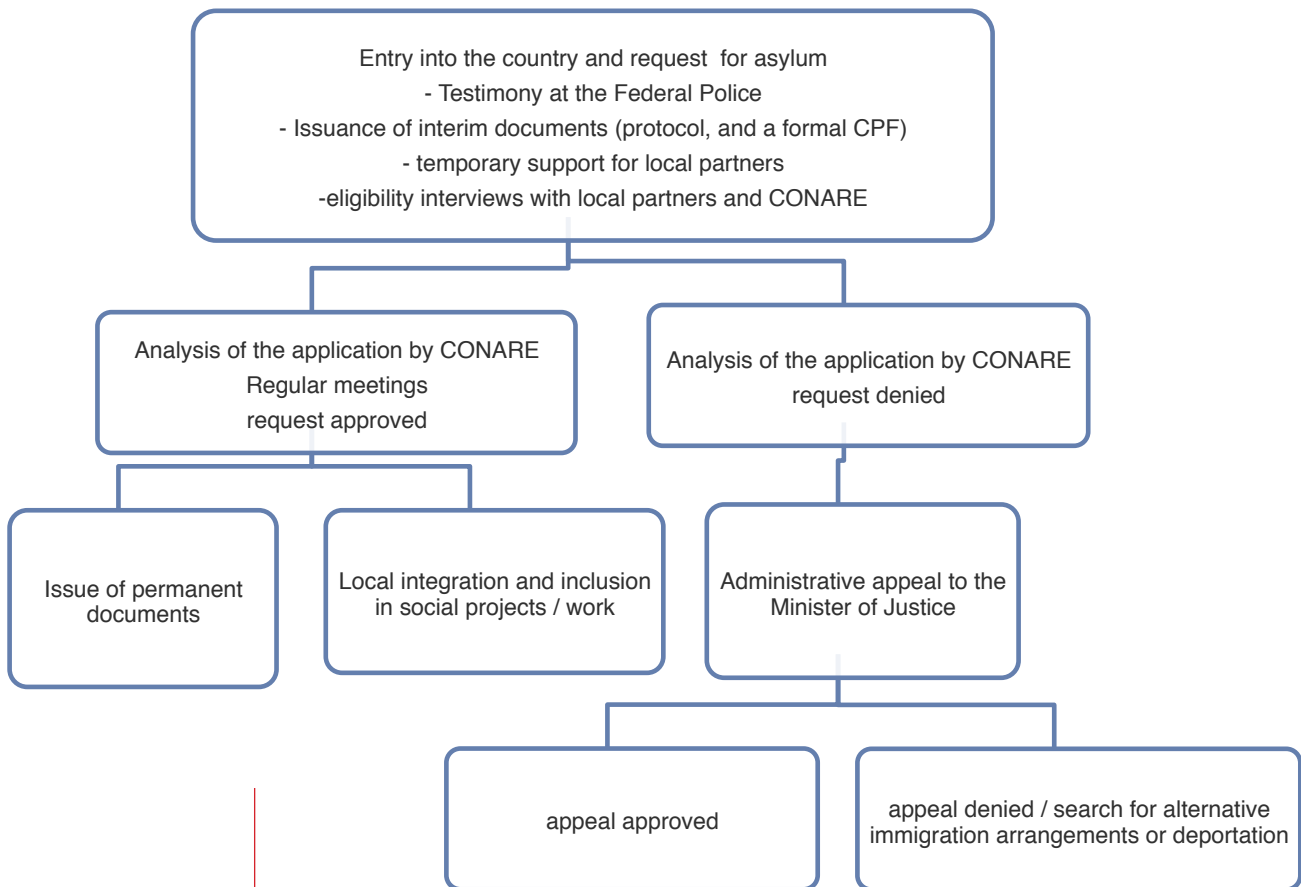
Entry into the country and request for asylum
- Testimony at the Federal Police
- Issuance of interim documents (protocol, and a formal CPF)
- temporary support for local partners
-eligibility interviews with local partners and CONARE

Analysis of the application by CONARE
Regular meetings
request approved

Analysis of the application by CONARE
request denied

Issue of permanent documents

Local integration and inclusion in social projects / work

Administrative appeal to the Minister of Justice

appeal approved

appeal denied / search for alternative immigration arrangements or deportation